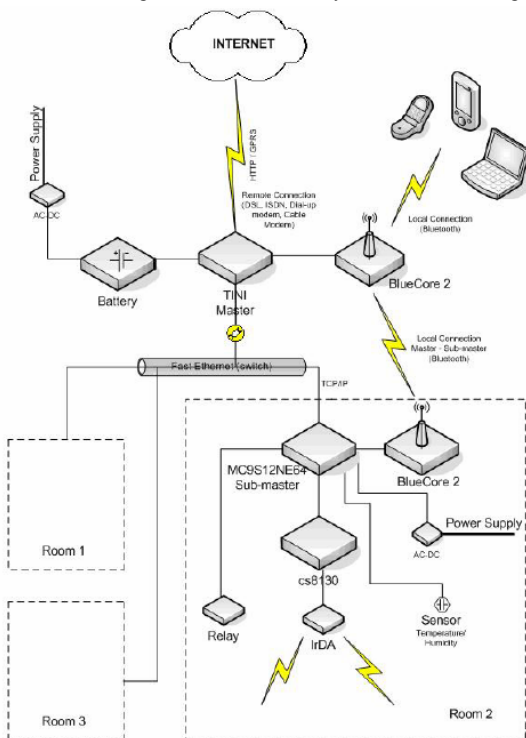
INTERNET

HTTP / GPRS

Power Supply

AC-DC

Remote Connection (DSL, ISDN, Dial-up modem, Cable Modem)

Local Connection (Bluetooth)

Battery

TINI Master

BlueCore 2

Local Connection Master - Sub-master (Bluetooth)

Fast Ethernet (switch)

TCP/IP

MC9S12NE64 Sub-master

BlueCore 2

Power Supply

AC-DC

Room 1

cs8130

Relay

Sensor Temperature/ Humidity

IrDA

Room 3

Room 2